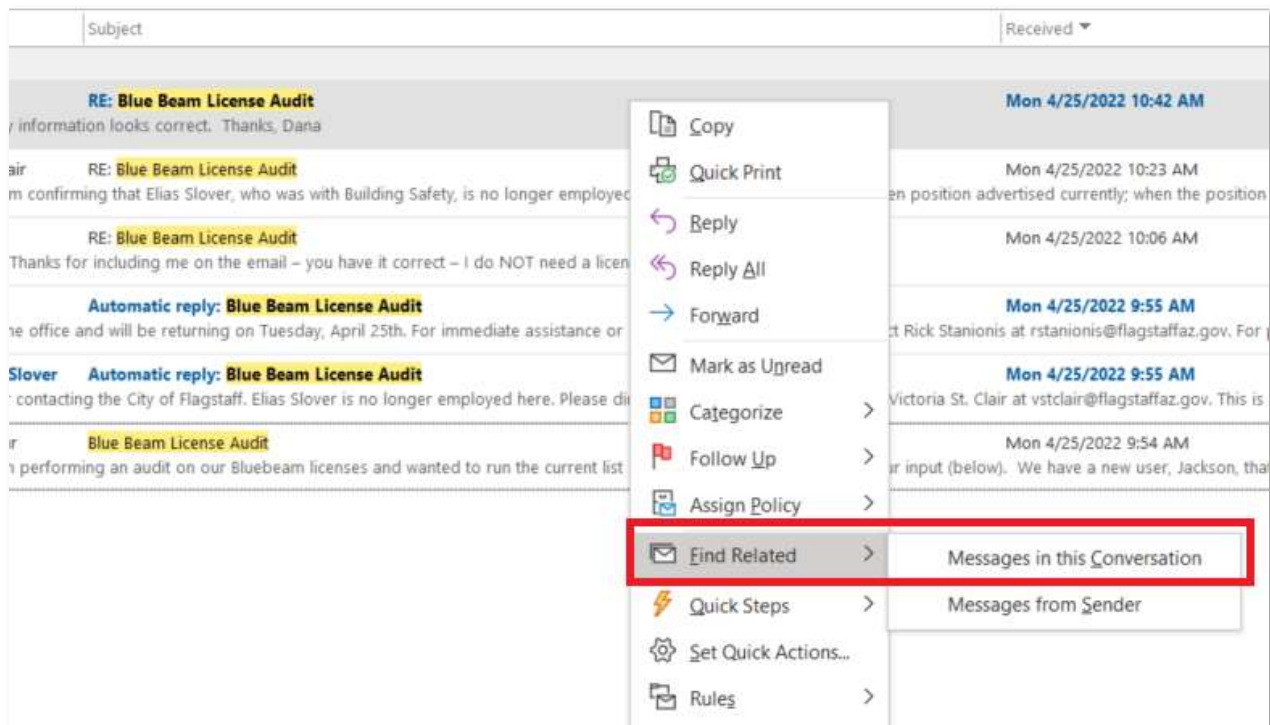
Subject | Received

RE: Blue Beam License Audit
information looks correct. Thanks, Dana
Mon 4/25/2022 10:42 AM

air RE: Blue Beam License Audit
m confirming that Elias Slover, who was with Building Safety, is no longer employed
en position advertised currently; when the position
Mon 4/25/2022 10:23 AM

RE: Blue Beam License Audit
Thanks for including me on the email – you have it correct – I do NOT need a licen
Mon 4/25/2022 10:06 AM

Automatic reply: Blue Beam License Audit
ne office and will be returning on Tuesday, April 25th. For immediate assistance or
t Rick Stanionis at rstanionis@flagstaffaz.gov. For
Mon 4/25/2022 9:55 AM

Slover Automatic reply: Blue Beam License Audit
contacting the City of Flagstaff. Elias Slover is no longer employed here. Please di
Victoria St. Clair at vstclair@flagstaffaz.gov. This is
Mon 4/25/2022 9:55 AM

r Blue Beam License Audit
performing an audit on our Bluebeam licenses and wanted to run the current list
r input (below). We have a new user, Jackson, tha
Mon 4/25/2022 9:54 AM

Copy
Quick Print
Reply
Reply All
Forward
Mark as Unread
Categorize
Follow Up
Assign Policy
Find Related
Quick Steps
Set Quick Actions...
Rules

Messages in this Conversation
Messages from Sender